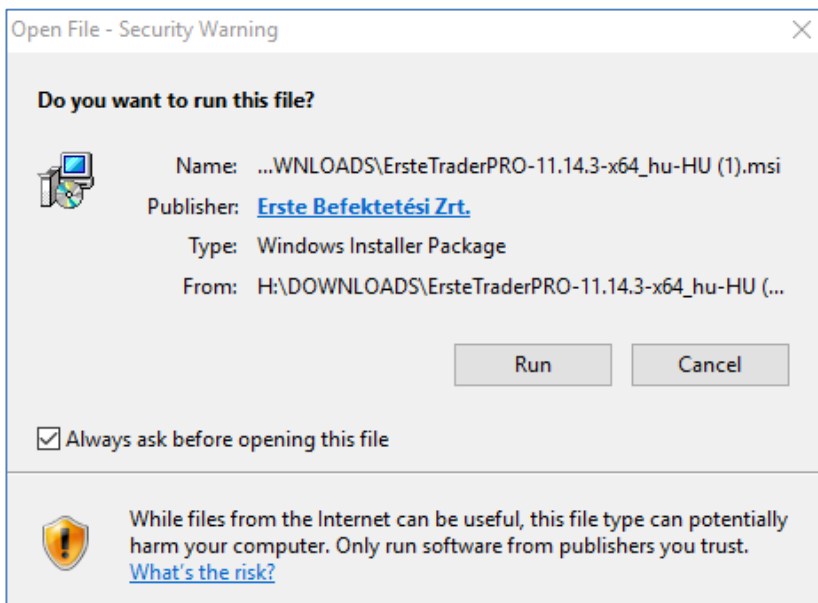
Open File - Security Warning

Do you want to run this file?

Name: ...WNLOADS\ErsteTraderPRO-11.14.3-x64_hu-HU (1).msi
Publisher: Erste Befektetési Zrt.
Type: Windows Installer Package
From: H:\DOWNLOADS\ErsteTraderPRO-11.14.3-x64_hu-HU (...

Run Cancel

Always ask before opening this file

While files from the Internet can be useful, this file type can potentially harm your computer. Only run software from publishers you trust. What's the risk?